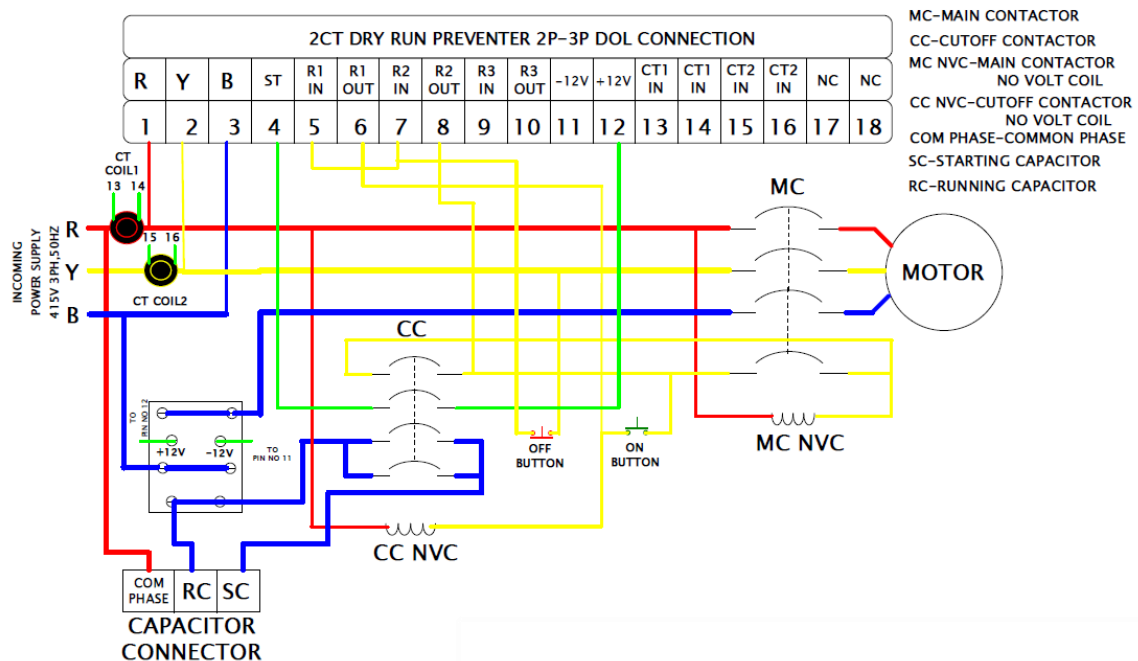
2CT DRY RUN PREVENTER 2P-3P DOL CONNECTION

| R | Y | B | ST | R1 IN | R1 OUT | R2 IN | R2 OUT | R3 IN | R3 OUT | -12V | +12V | CT1 IN | CT1 IN | CT2 IN | CT2 IN | NC | NC |
|---|---|---|---|---|---|---|---|---|---|---|---|---|---|---|---|---|---|
| 1 | 2 | 3 | 4 | 5 | 6 | 7 | 8 | 9 | 10 | 11 | 12 | 13 | 14 | 15 | 16 | 17 | 18 |

MC-MAIN CONTACTOR
CC-CUTOFF CONTACTOR
MC NVC-MAIN CONTACTOR NO VOLT COIL
CC NVC-CUTOFF CONTACTOR NO VOLT COIL
COM PHASE-COMMON PHASE
SC-STARTING CAPACITOR
RC-RUNNING CAPACITOR

CT COIL1
13 14
15 16
CT COIL2

INCOMING POWER SUPPLY 415V 3PH,50HZ
R
Y
B

MC
MOTOR
CC
TO PIN NO 12
+12V
-12V
TO PIN NO 11
OFF BUTTON
ON BUTTON
MC NVC
CC NVC

COM PHASE
RC
SC
CAPACITOR CONNECTOR